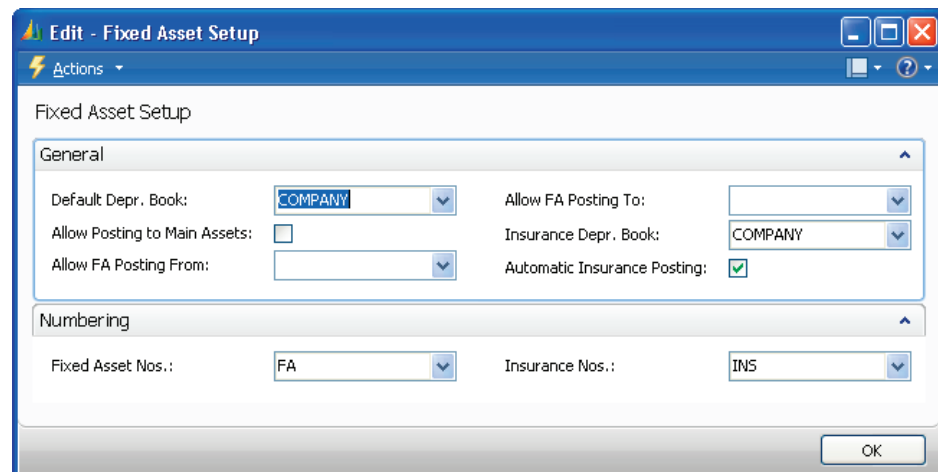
Edit - Fixed Asset Setup

Actions

Fixed Asset Setup

General

Default Depr. Book: COMPANY

Allow Posting to Main Assets:

Allow FA Posting From:

Allow FA Posting To:

Insurance Depr. Book: COMPANY

Automatic Insurance Posting:

Numbering

Fixed Asset Nos.: FA

Insurance Nos.: INS

OK